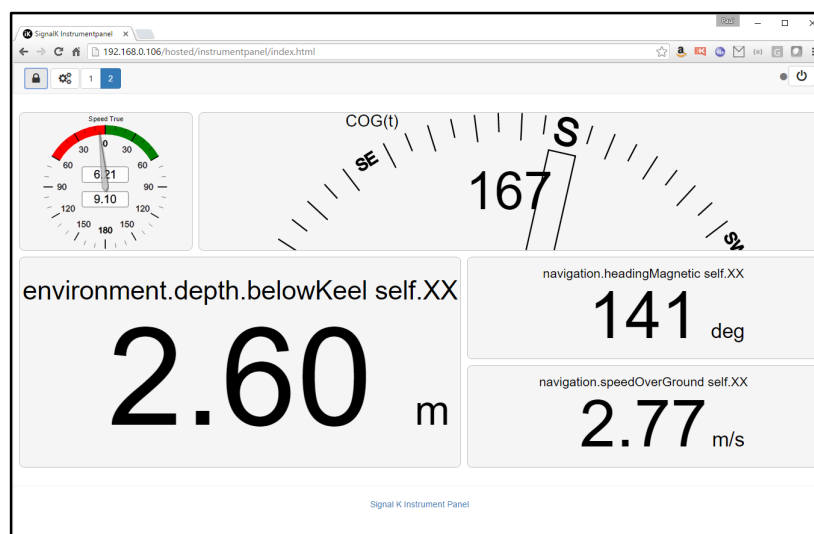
SignalK Instrumentpanel
Paul
192.168.0.106/hosted/instrumentpanel/index.html
1 2

Speed True
0
30 30
60 60
90 90
120 120
150 150
180
6.21
9.10

COG(t)
SE
S
SW
167

environment.depth.belowKeel self.XX
2.60 m

navigation.headingMagnetic self.XX
141 deg

navigation.speedOverGround self.XX
2.77 m/s

Signal K Instrument Panel